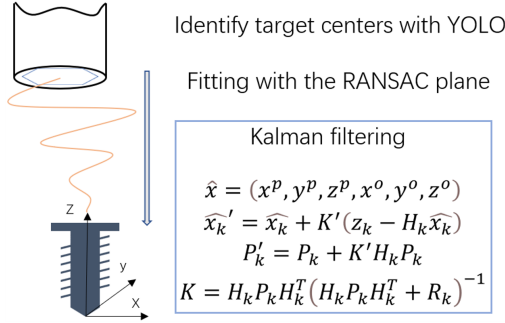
Identify target centers with YOLO

Fitting with the RANSAC plane

Kalman filtering

$\hat{x} = (x^p, y^p, z^p, x^o, y^o, z^o)$
$\widehat{x_k}' = \widehat{x_k} + K'(z_k - H_k\widehat{x_k})$
$P_k' = P_k + K'H_kP_k$
$K = H_kP_kH_k^T(H_kP_kH_k^T + R_k)^{-1}$

Z
y
X